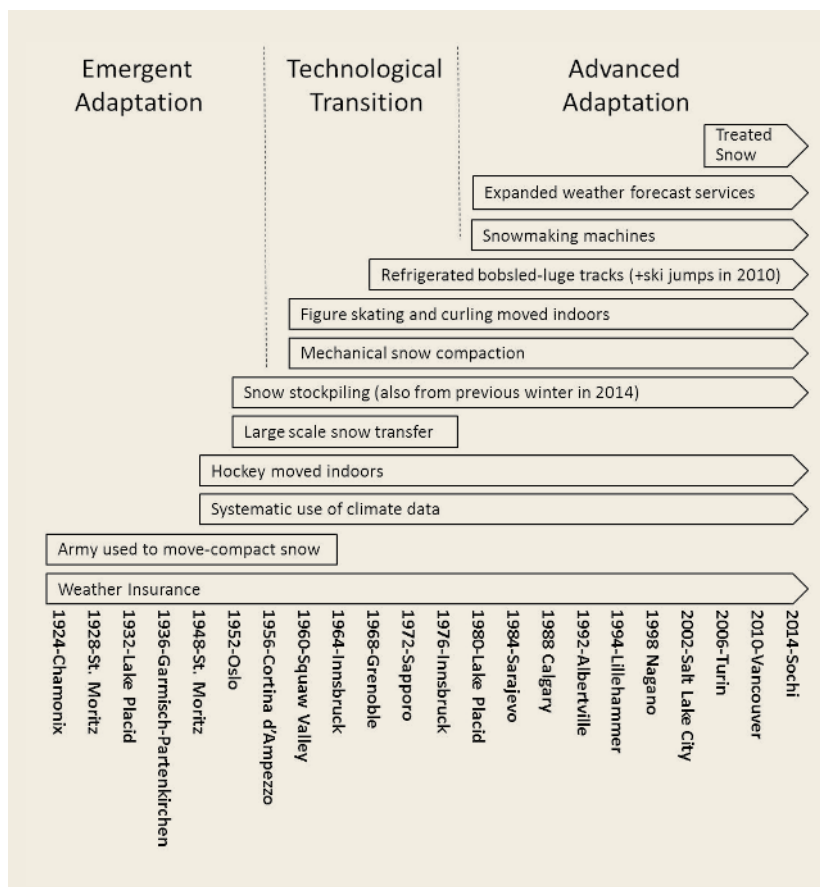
Emergent Adaptation

Technological Transition

Advanced Adaptation

Treated Snow

Expanded weather forecast services

Snowmaking machines

Refrigerated bobsled-luge tracks (+ski jumps in 2010)

Figure skating and curling moved indoors

Mechanical snow compaction

Snow stockpiling (also from previous winter in 2014)

Large scale snow transfer

Hockey moved indoors

Systematic use of climate data

Army used to move-compact snow

Weather Insurance

1924-Chamonix
1928-St. Moritz
1932-Lake Placid
1936-Garmisch-Partenkirchen
1948-St. Moritz
1952-Oslo
1956-Cortina d'Ampezzo
1960-Squaw Valley
1964-Innsbruck
1968-Grenoble
1972-Sapporo
1976-Innsbruck
1980-Lake Placid
1984-Sarajevo
1988 Calgary
1992-Albertville
1994-Lillehammer
1998 Nagano
2002-Salt Lake City
2006-Turin
2010-Vancouver
2014-Sochi